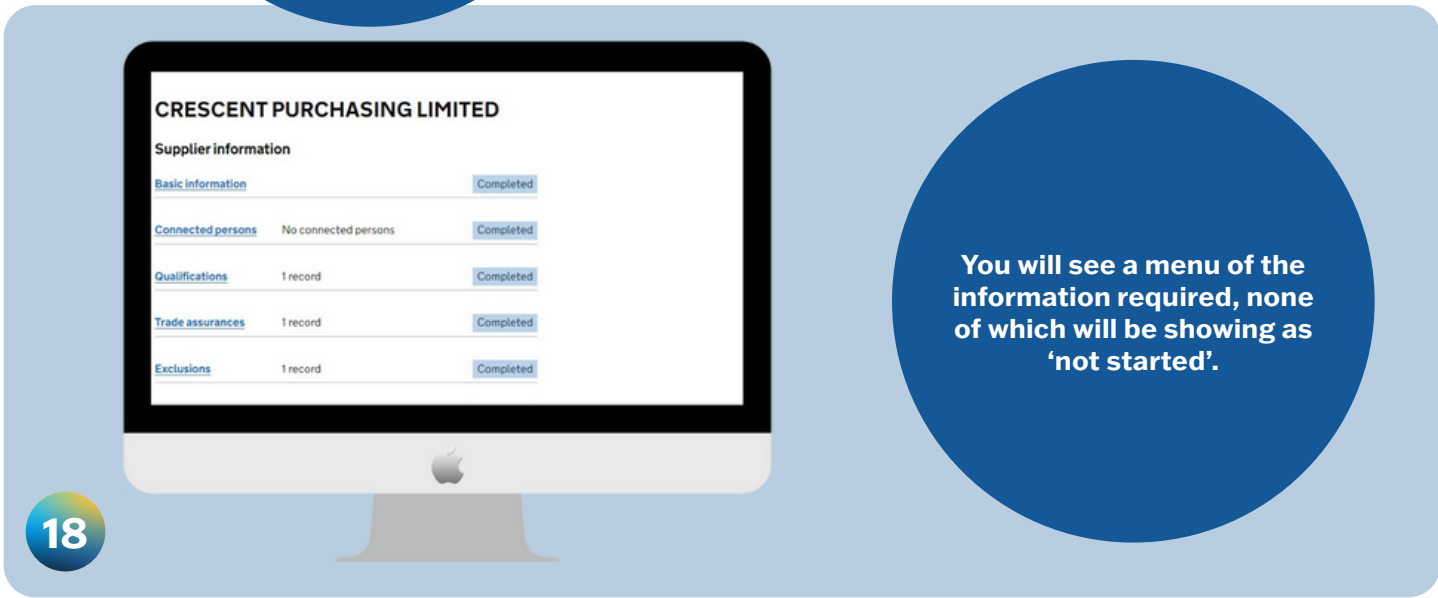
CRESCENT PURCHASING LIMITED

Supplier information

| | | |
|---|---|---|
| Basic information | | Completed |
| Connected persons | No connected persons | Completed |
| Qualifications | 1 record | Completed |
| Trade assurances | 1 record | Completed |
| Exclusions | 1 record | Completed |

You will see a menu of the information required, none of which will be showing as ‘not started’.

18